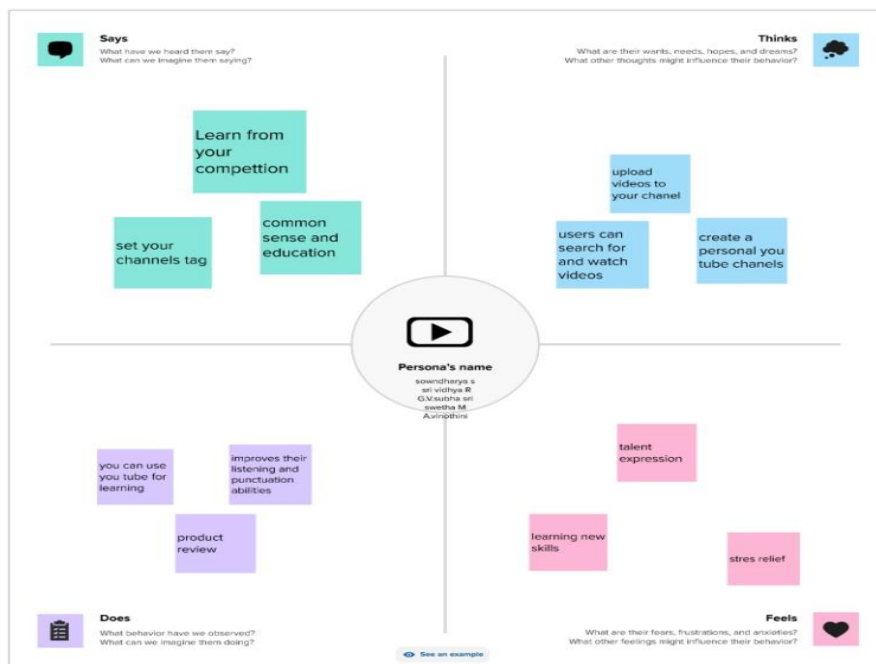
Says
What have we heard them say?
What can we imagine them saying?

Learn from your competion

set your channels tag

common sense and education

Thinks
What are their wants, needs, hopes, and dreams?
What other thoughts might influence their behavior?

upload videos to your chanel

users can search for and watch videos

create a personal you tube chanels

Persona's name
sowndharya s
sri vidhya R
G.V.subha sri
swetha M
A.vinothini

you can use you tube for learning

improves their listening and punctuation abilities

product review

talent expression

learning new skills

stres relief

Does
What behavior have we observed?
What can we imagine them doing?

See an example

Feels
What are their fears, frustrations, and anxieties?
What other feelings might influence their behavior?